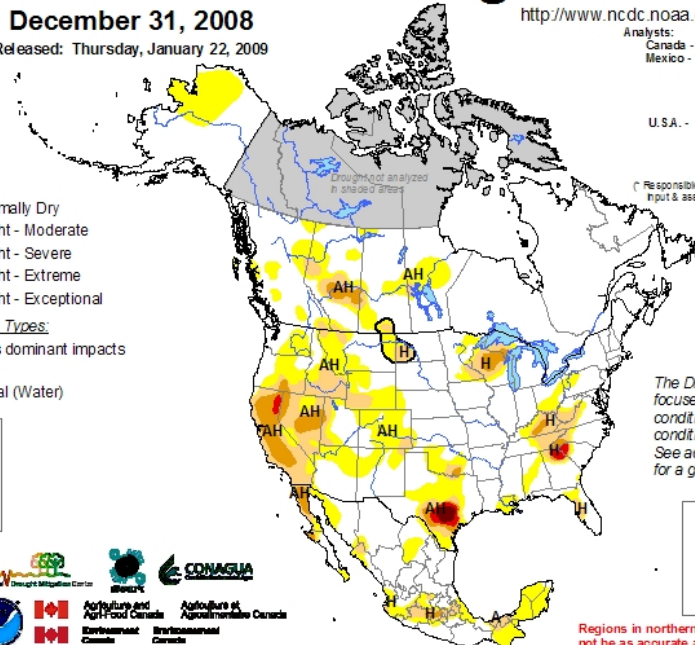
December 31, 2008
Released: Thursday, January 22, 2009

http://www.ncdc.noaa.

Analysts:
Canada -
Mexico -

U.S.A. -

(* Responsibl
input & ass

mally Dry
nt - Moderate
nt - Severe
nt - Extreme
nt - Exceptional

Types:
s dominant impacts

al (Water)

Drought not analyzed in shaded areas

AH
AH
H
H
AH
AH
AH
AH
H
H
AH
AH
H
H
A

The D
focuse
conditi
conditi
See a
for a g

Drought Mitigation Center
CONAGUA
Agriculture and Agri-Food Canada
Agriculture et Agroalimentaire Canada
Environment Canada
Environnement Canada

Regions in northern
not be as accurate